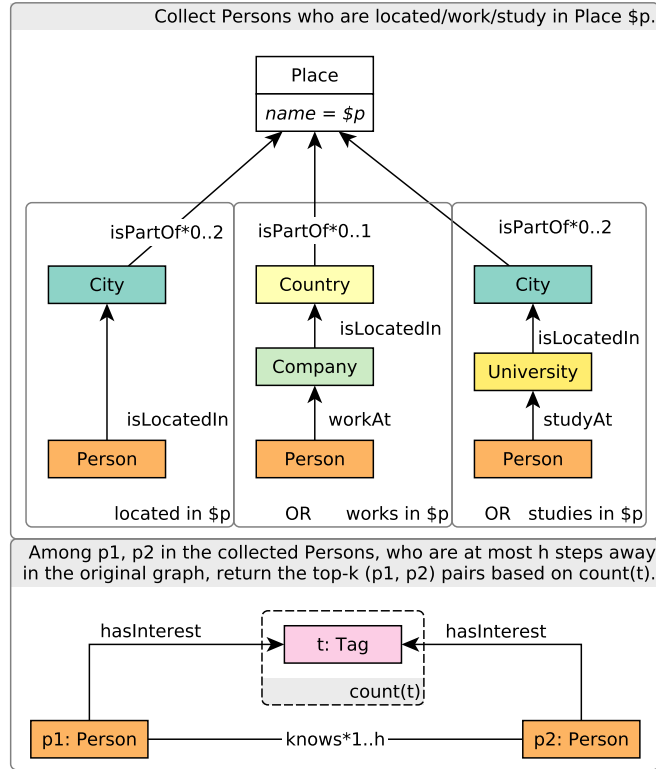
Collect Persons who are located/work/study in Place $p.

Place
name = $p

isPartOf*0..2
City
isLocatedIn
Person
located in $p

isPartOf*0..1
Country
isLocatedIn
Company
workAt
Person
OR works in $p

isPartOf*0..2
City
isLocatedIn
University
studyAt
Person
OR studies in $p

Among p1, p2 in the collected Persons, who are at most h steps away in the original graph, return the top-k (p1, p2) pairs based on count(t).

hasInterest
t: Tag
hasInterest
count(t)
p1: Person
knows*1..h
p2: Person